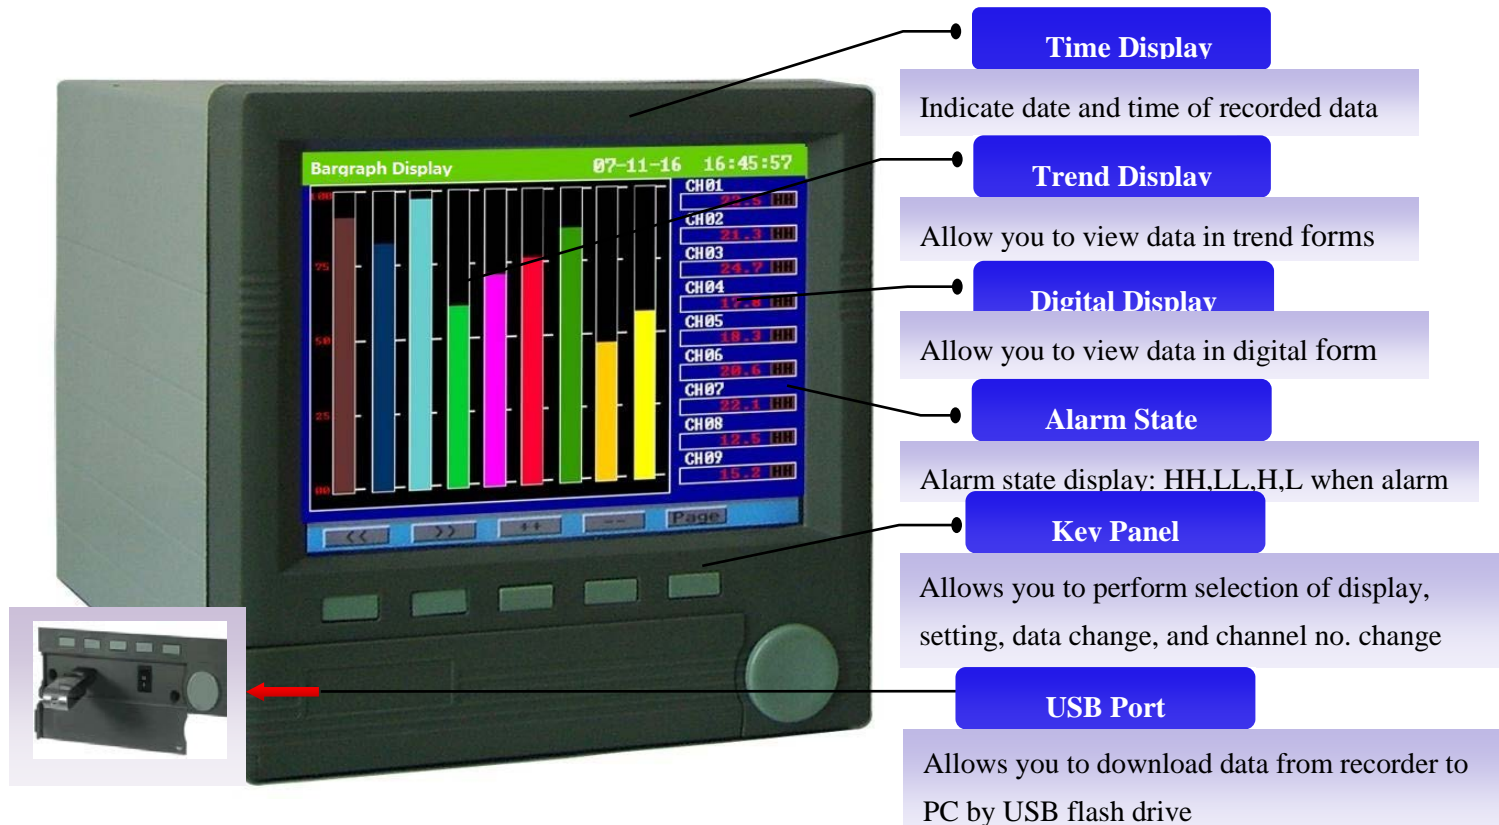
Bargraph Display 07-11-16 16:45:57

100
75
50
25
00

CH01
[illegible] HH
CH02
21.3 HH
CH03
24.7 HH
CH04
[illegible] HH
CH05
18.3 HH
CH06
20.6 HH
CH07
22.1 HH
CH08
12.5 HH
CH09
15.2 HH

<< >> ++ -- Page

Time Display
Indicate date and time of recorded data

Trend Display
Allow you to view data in trend forms

Digital Display
Allow you to view data in digital form

Alarm State
Alarm state display: HH,LL,H,L when alarm

Key Panel
Allows you to perform selection of display, setting, data change, and channel no. change

USB Port
Allows you to download data from recorder to PC by USB flash drive